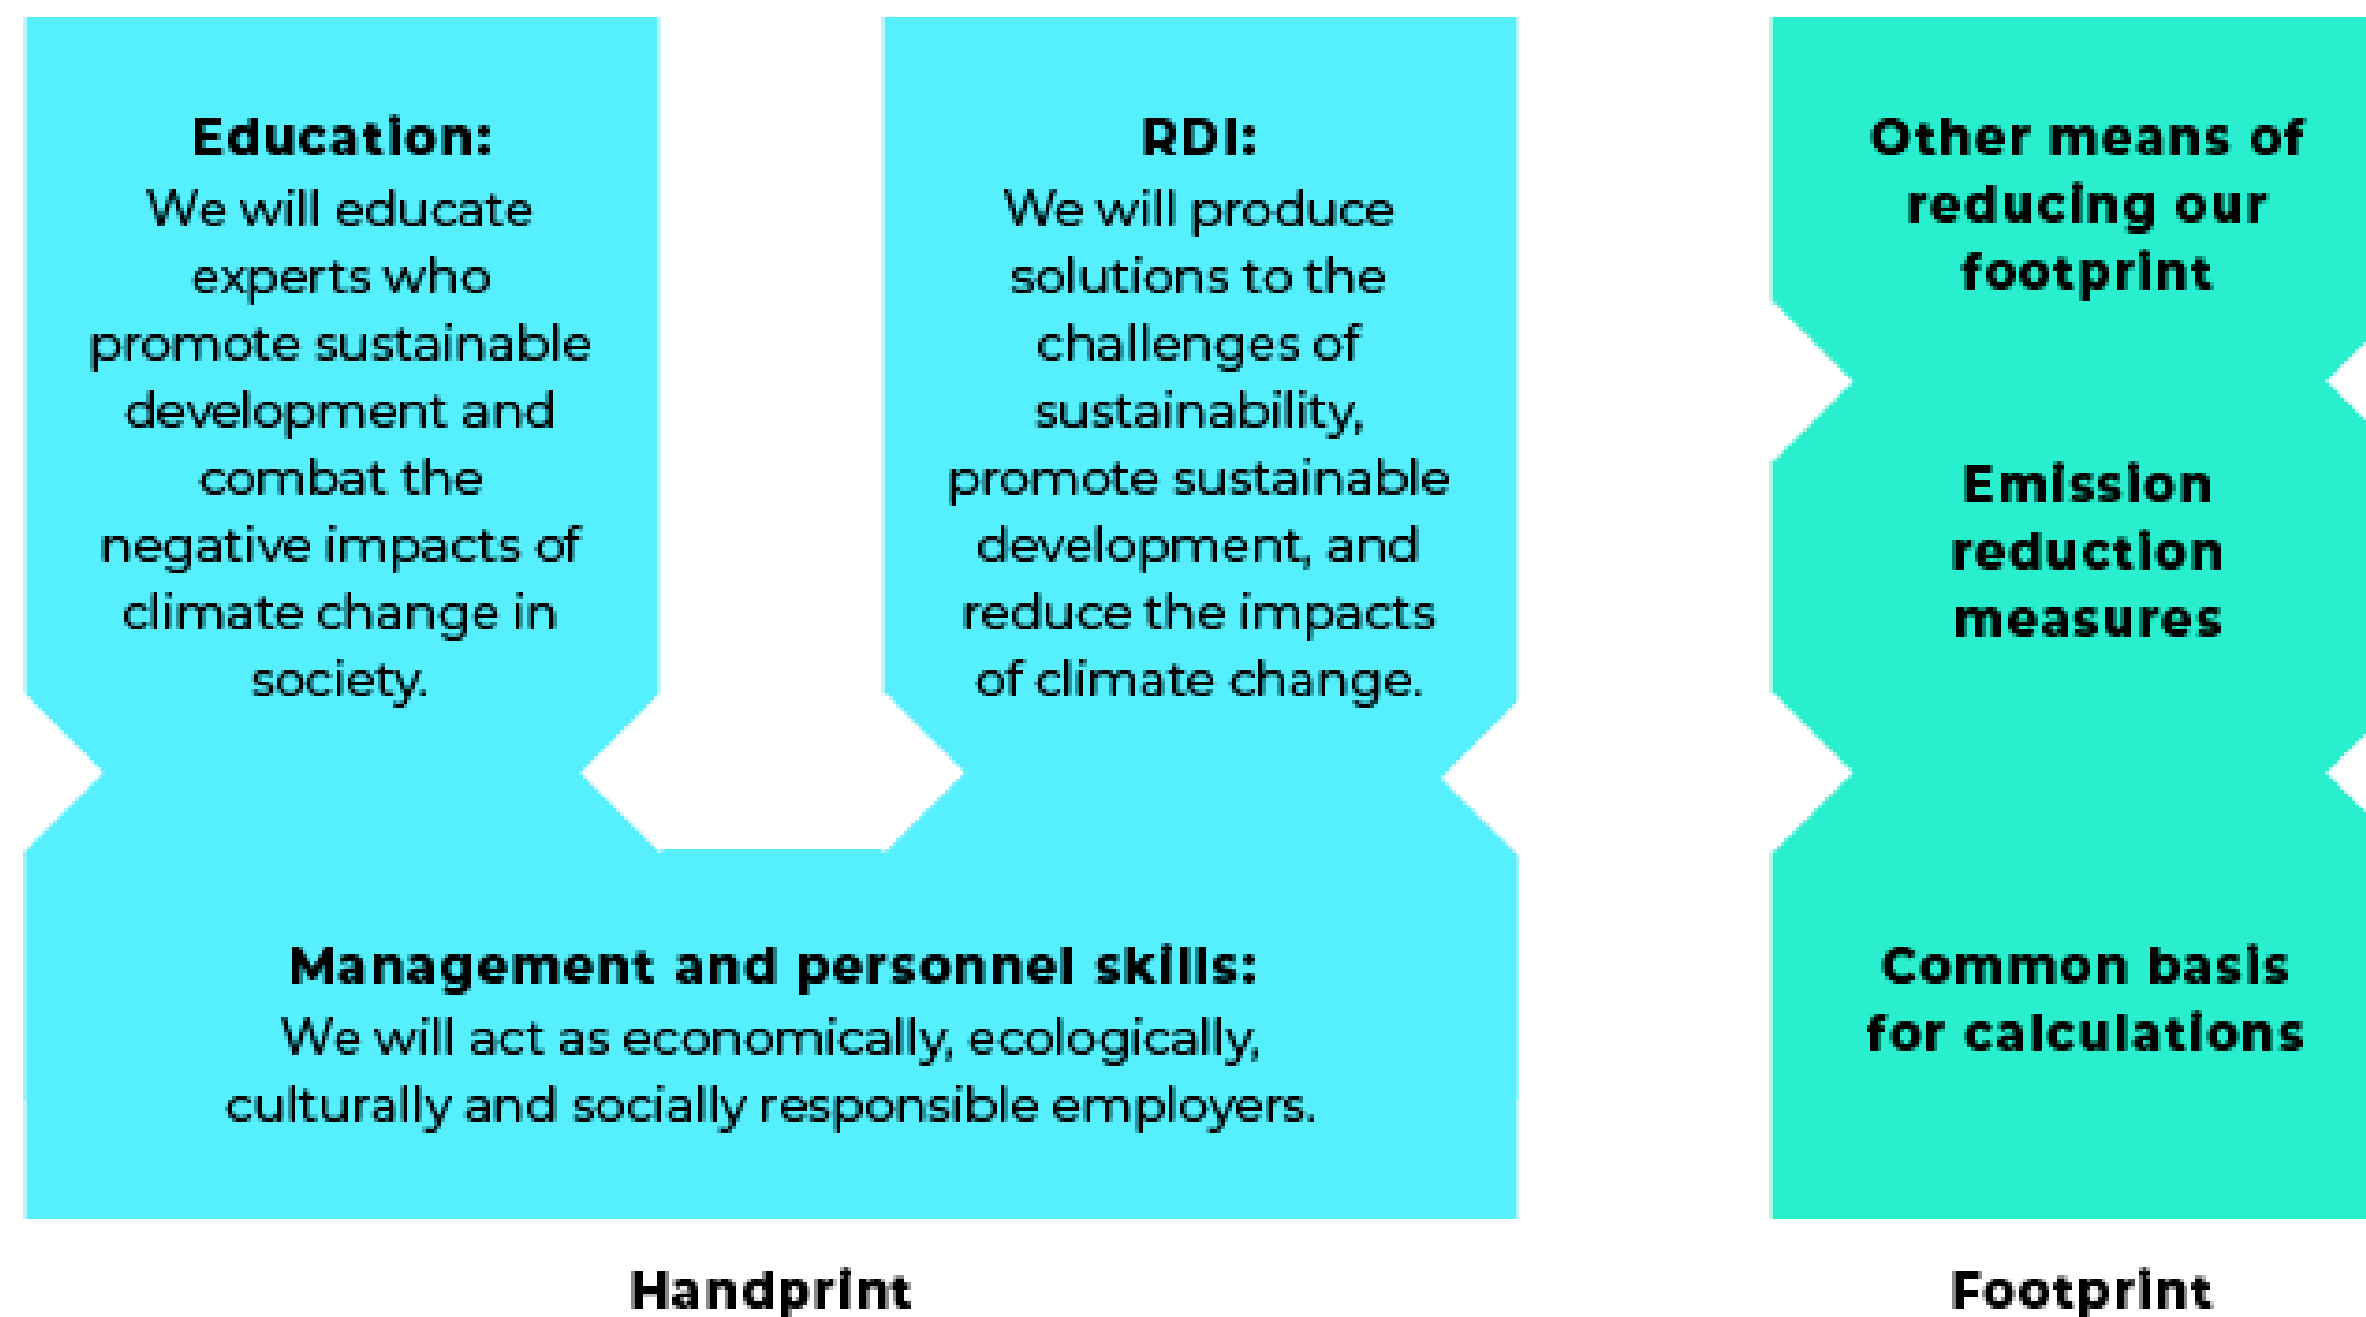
Education:
We will educate experts who promote sustainable development and combat the negative impacts of climate change in society.

RDI:
We will produce solutions to the challenges of sustainability, promote sustainable development, and reduce the impacts of climate change.

Management and personnel skills:
We will act as economically, ecologically, culturally and socially responsible employers.

Handprint

Other means of reducing our footprint

Emission reduction measures

Common basis for calculations

Footprint